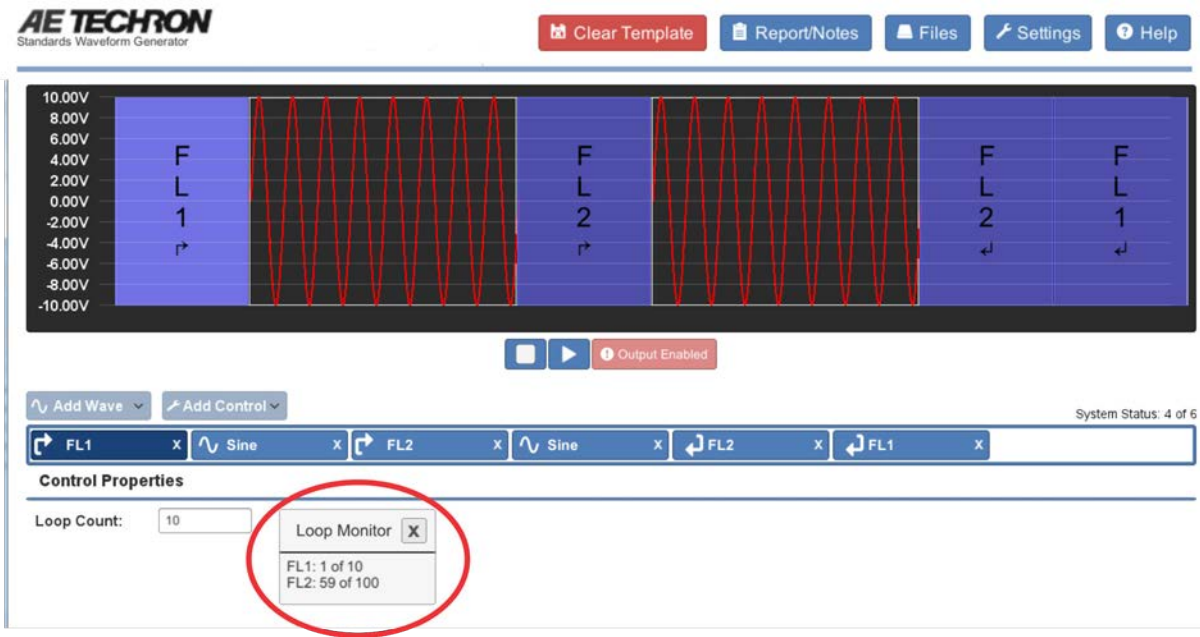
AE TECHRON
Standards Waveform Generator

Clear Template
Report/Notes
Files
Settings
Help

10.00V
8.00V
6.00V
4.00V
2.00V
0.00V
-2.00V
-4.00V
-6.00V
-8.00V
-10.00V

F
L
1
↱

F
L
2
↱

F
L
2
↲

F
L
1
↲

Output Enabled

Add Wave
Add Control

System Status: 4 of 6

FL1 X
Sine X
FL2 X
Sine X
FL2 X
FL1 X

Control Properties

Loop Count: 10

Loop Monitor X

FL1: 1 of 10
FL2: 59 of 100